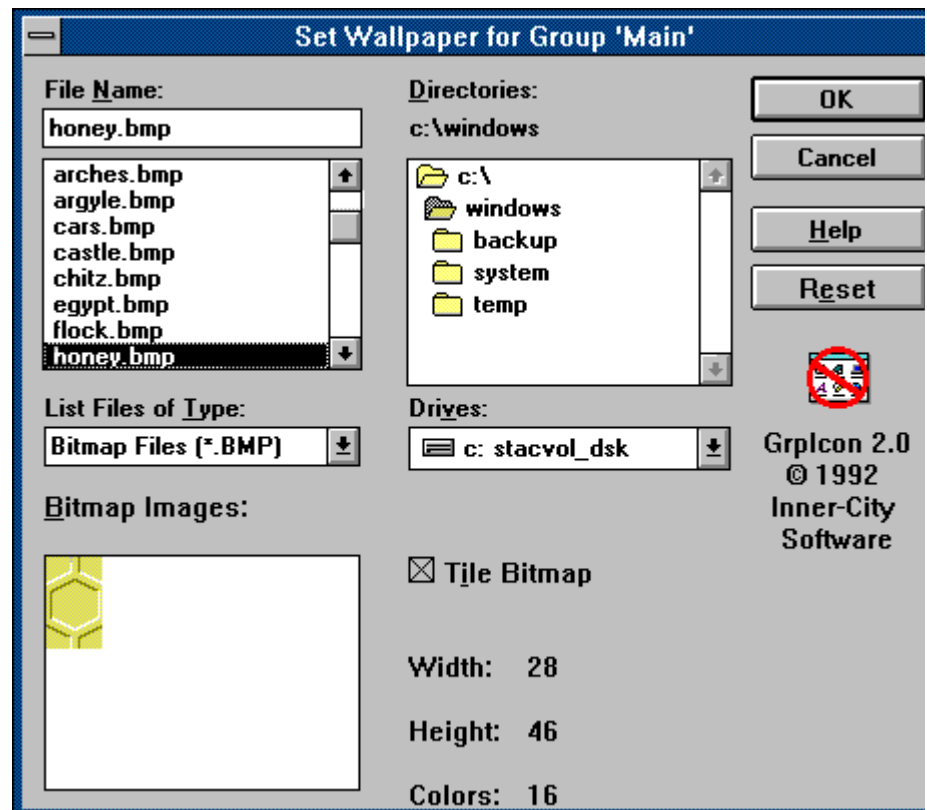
Set Wallpaper for Group 'Main'

File Name:
honey.bmp
arches.bmp
argyle.bmp
cars.bmp
castle.bmp
chitz.bmp
egypt.bmp
flock.bmp
honey.bmp

Directories:
c:\windows
c:\
windows
backup
system
temp

OK
Cancel
Help
Reset

List Files of Type:
Bitmap Files (*.BMP)

Drives:
c: stacvol_dsk

GrpIcon 2.0
© 1992
Inner-City
Software

Bitmap Images:

☒ Tile Bitmap

Width: 28

Height: 46

Colors: 16